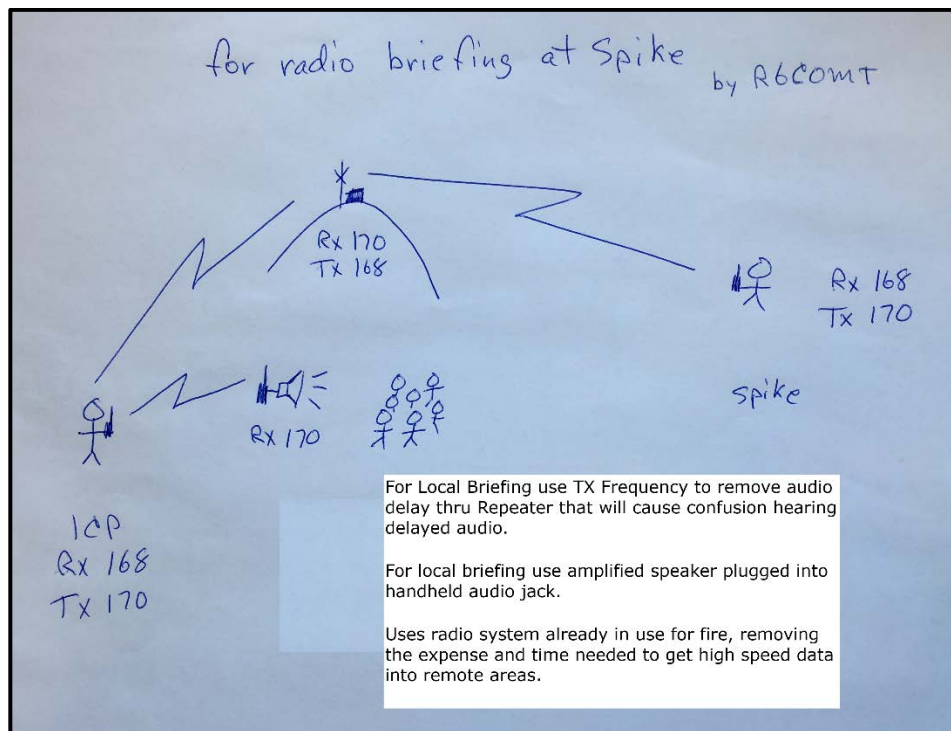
for radio briefing at Spike

by R6COMT

Rx 170
Tx 168

Rx 168
Tx 170

spike

Rx 170

ICP
Rx 168
Tx 170

For Local Briefing use TX Frequency to remove audio delay thru Repeater that will cause confusion hearing delayed audio.

For local briefing use amplified speaker plugged into handheld audio jack.

Uses radio system already in use for fire, removing the expense and time needed to get high speed data into remote areas.